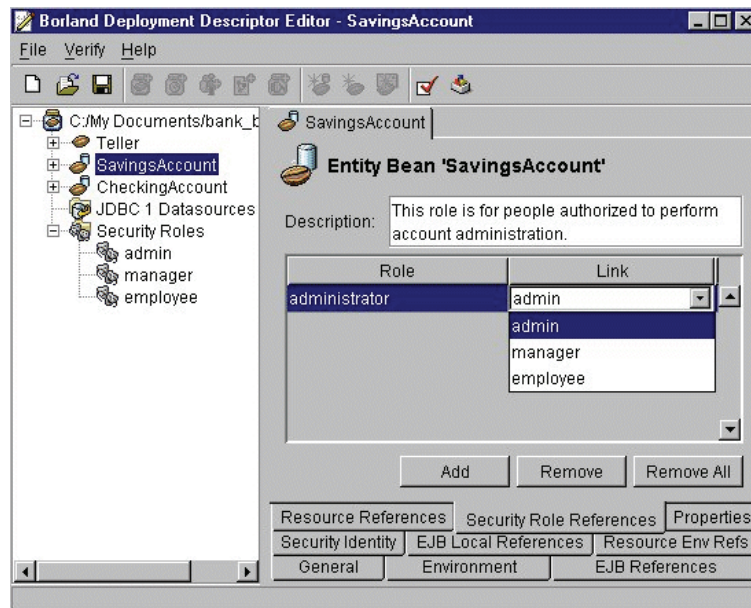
Borland Deployment Descriptor Editor - SavingsAccount

File Verify Help

C:/My Documents/bank_b
Teller
SavingsAccount
CheckingAccount
JDBC 1 Datasources
Security Roles
admin
manager
employee

SavingsAccount

Entity Bean 'SavingsAccount'

Description: This role is for people authorized to perform account administration.

| Role | Link |
|---|---|
| administrator | admin |

admin
manager
employee

Add Remove Remove All

Resource References Security Role References Properties
Security Identity EJB Local References Resource Env Refs
General Environment EJB References